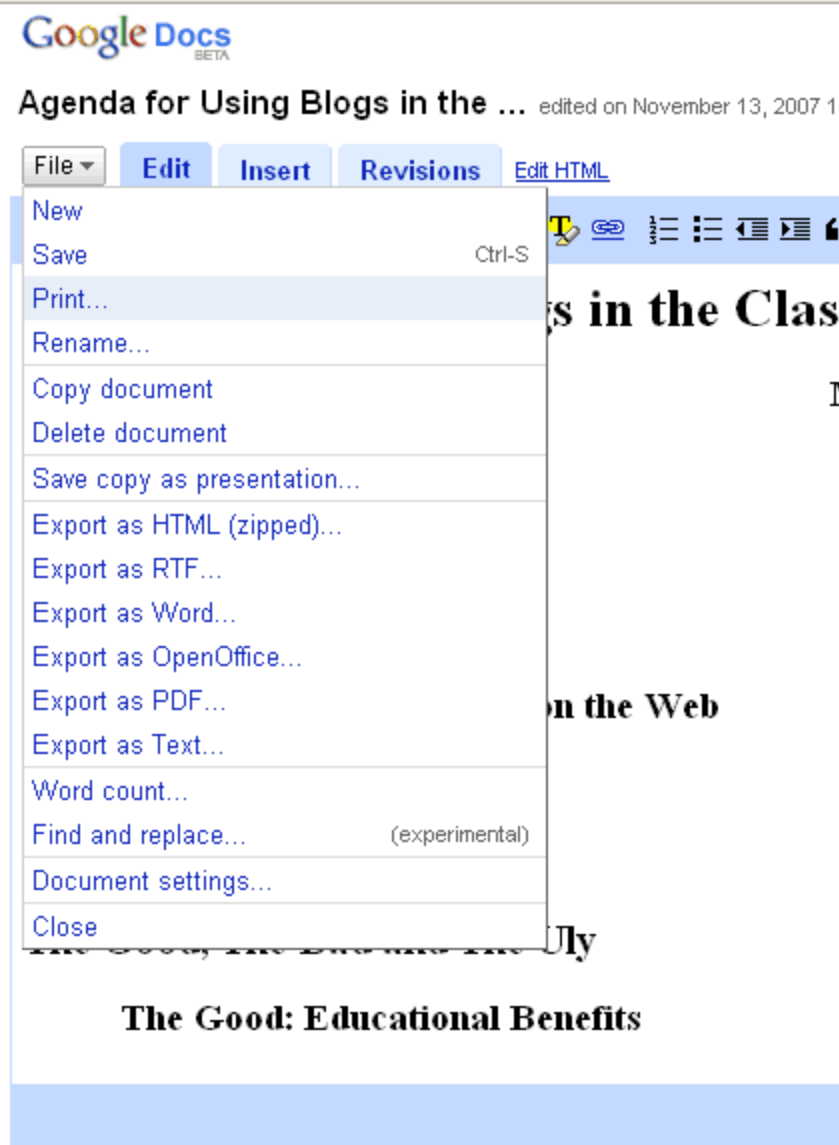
Google Docs BETA

Agenda for Using Blogs in the ... edited on November 13, 2007 1

File ▾ Edit Insert Revisions Edit HTML

New
Save Ctrl-S
Print...
Rename...
Copy document
Delete document
Save copy as presentation...
Export as HTML (zipped)...
Export as RTF...
Export as Word...
Export as OpenOffice...
Export as PDF...
Export as Text...
Word count...
Find and replace... (experimental)
Document settings...
Close

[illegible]s in the Clas

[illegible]n the Web

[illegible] Uly

The Good: Educational Benefits